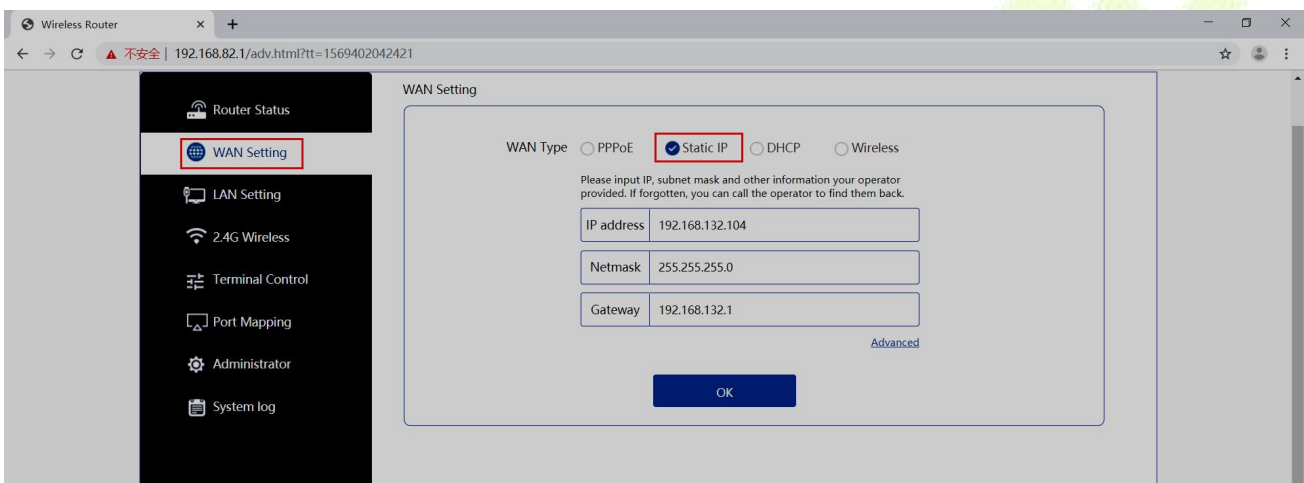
Wireless Router × +

不安全 | 192.168.82.1/adv.html?tt=1569402042421

Router Status
WAN Setting
LAN Setting
2.4G Wireless
Terminal Control
Port Mapping
Administrator
System log

WAN Setting

WAN Type PPPoE Static IP DHCP Wireless

Please input IP, subnet mask and other information your operator provided. If forgotten, you can call the operator to find them back.

| IP address | 192.168.132.104 |
|---|---|
| Netmask | 255.255.255.0 |
| Gateway | 192.168.132.1 |

Advanced

OK